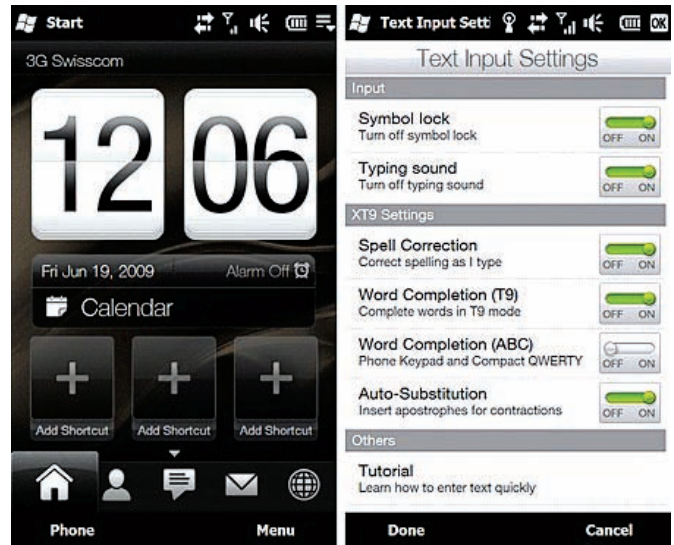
Start

3G Swisscom

12 06

Fri Jun 19, 2009

Alarm Off

Calendar

Add Shortcut

Add Shortcut

Add Shortcut

Phone

Menu

Text Input Sett

ok

Text Input Settings

Input

Symbol lock
Turn off symbol lock

OFF ON

Typing sound
Turn off typing sound

OFF ON

XT9 Settings

Spell Correction
Correct spelling as I type

OFF ON

Word Completion (T9)
Complete words in T9 mode

OFF ON

Word Completion (ABC)
Phone Keypad and Compact QWERTY

OFF ON

Auto-Substitution
Insert apostrophes for contractions

OFF ON

Others

Tutorial
Learn how to enter text quickly

Done

Cancel